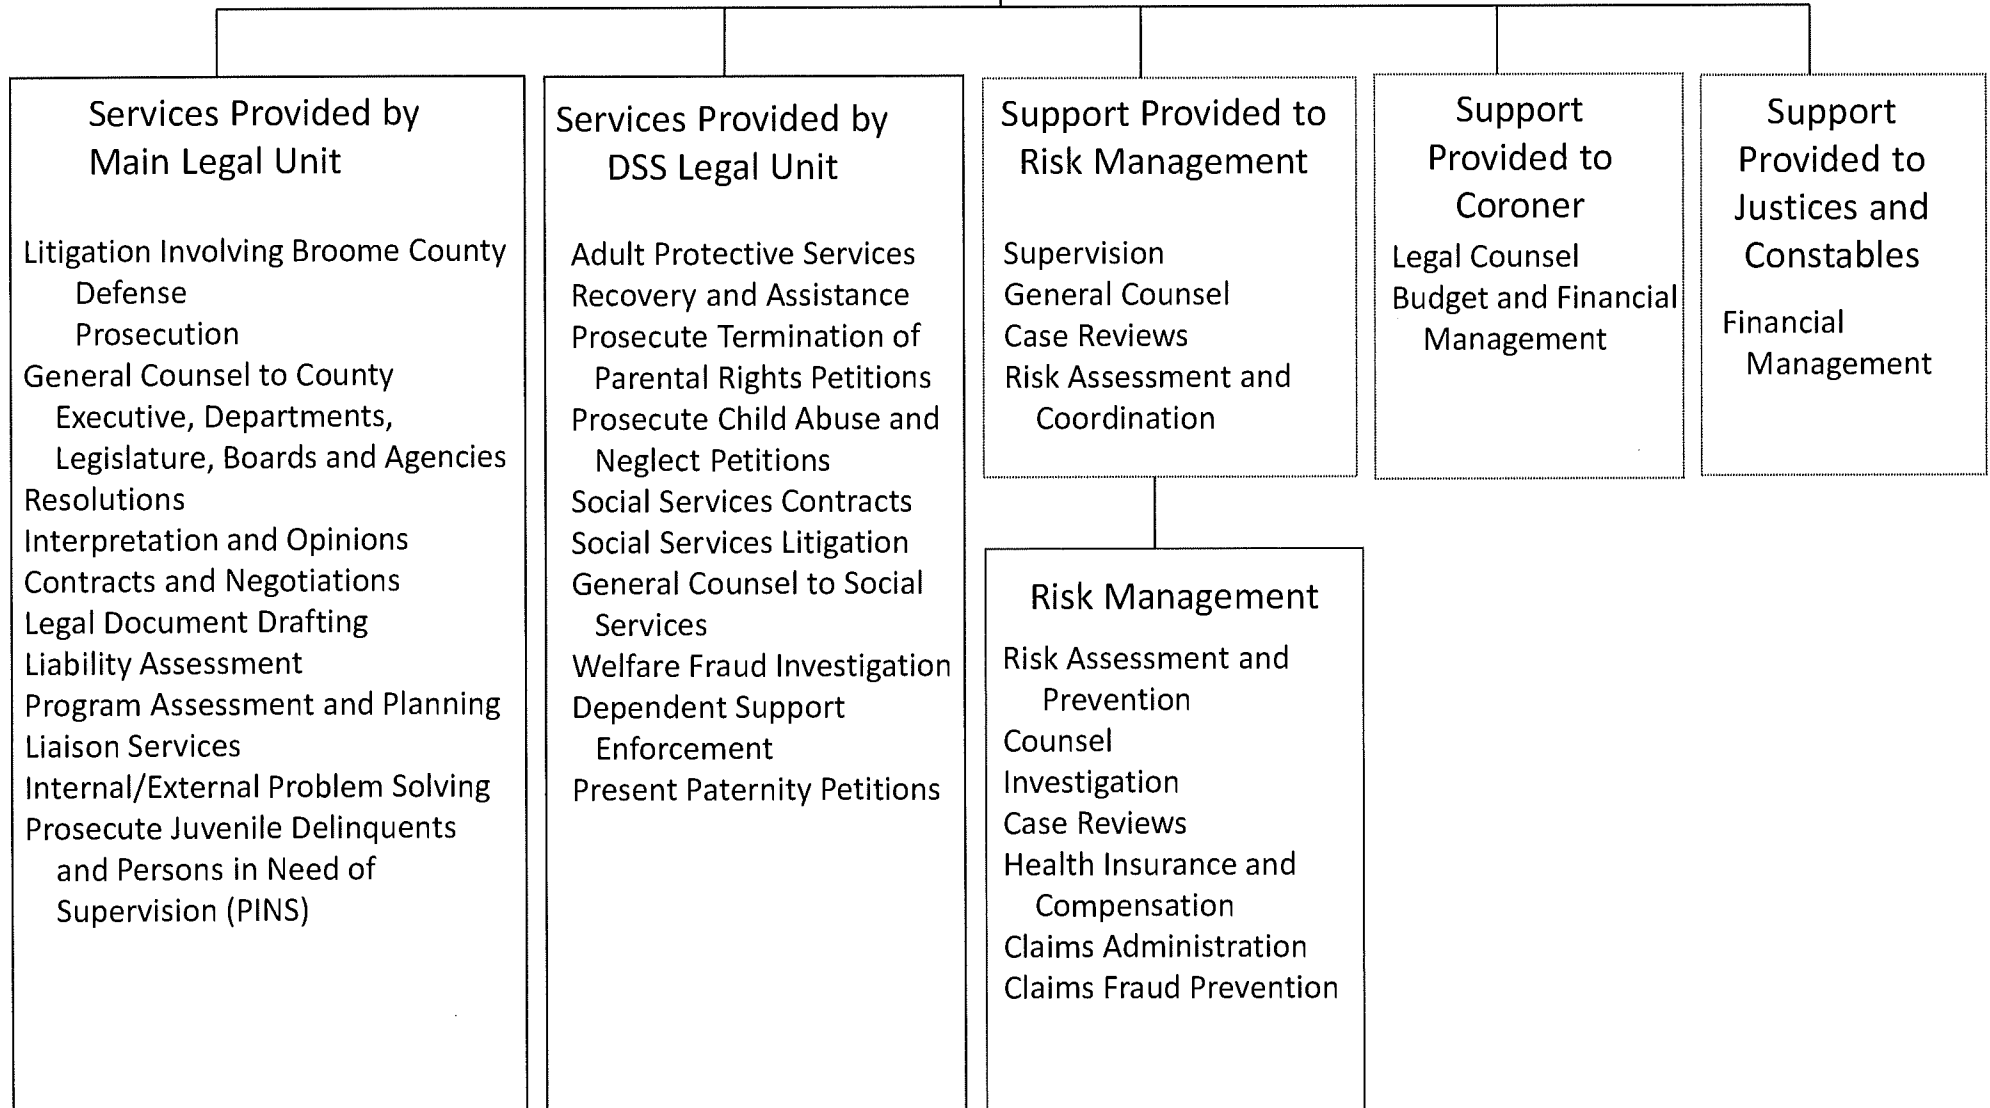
Services Provided by Main Legal Unit

Litigation Involving Broome County
Defense
Prosecution
General Counsel to County Executive, Departments, Legislature, Boards and Agencies
Resolutions
Interpretation and Opinions
Contracts and Negotiations
Legal Document Drafting
Liability Assessment
Program Assessment and Planning
Liaison Services
Internal/External Problem Solving
Prosecute Juvenile Delinquents and Persons in Need of Supervision (PINS)

Services Provided by DSS Legal Unit

Adult Protective Services
Recovery and Assistance
Prosecute Termination of Parental Rights Petitions
Prosecute Child Abuse and Neglect Petitions
Social Services Contracts
Social Services Litigation
General Counsel to Social Services
Welfare Fraud Investigation
Dependent Support Enforcement
Present Paternity Petitions

Support Provided to Risk Management

Supervision
General Counsel
Case Reviews
Risk Assessment and Coordination

Risk Management

Risk Assessment and Prevention
Counsel
Investigation
Case Reviews
Health Insurance and Compensation
Claims Administration
Claims Fraud Prevention

Support Provided to Coroner

Legal Counsel
Budget and Financial Management

Support Provided to Justices and Constables

Financial Management